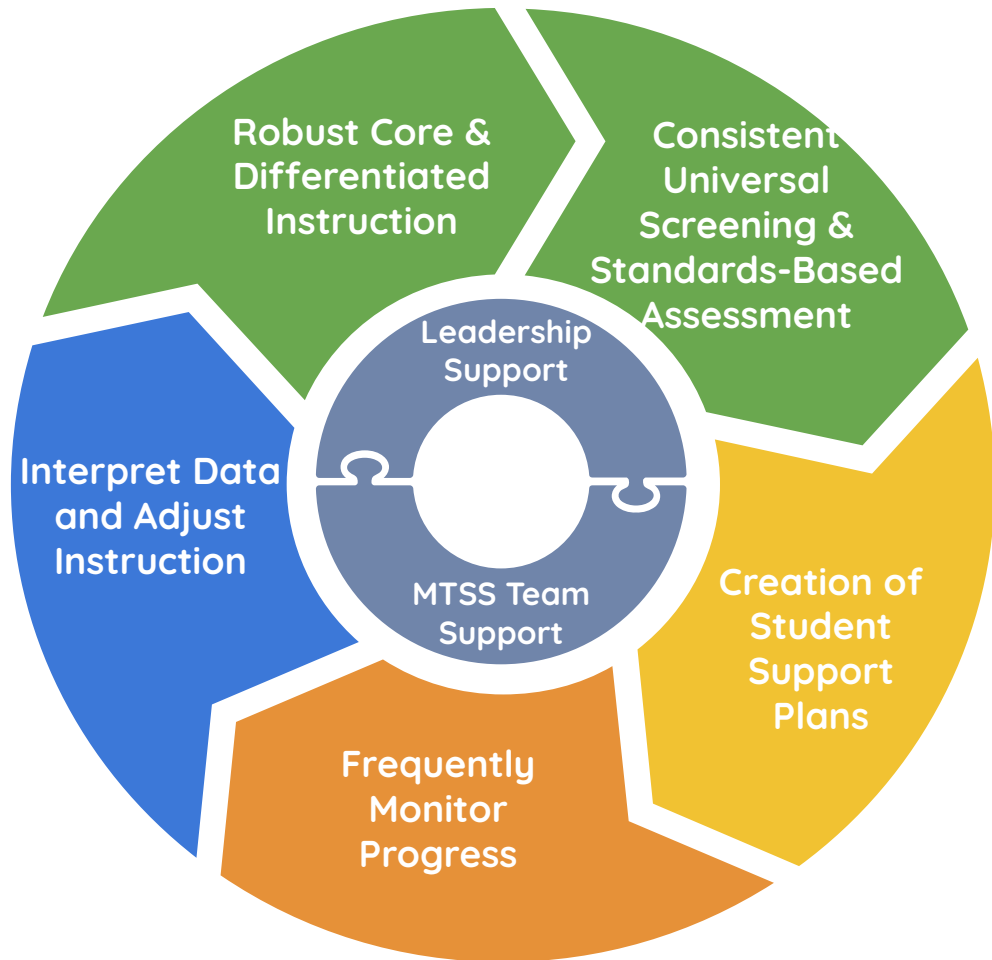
Robust Core & Differentiated Instruction

Consistent Universal Screening & Standards-Based Assessment

Creation of Student Support Plans

Frequently Monitor Progress

Interpret Data and Adjust Instruction

Leadership Support

MTSS Team Support